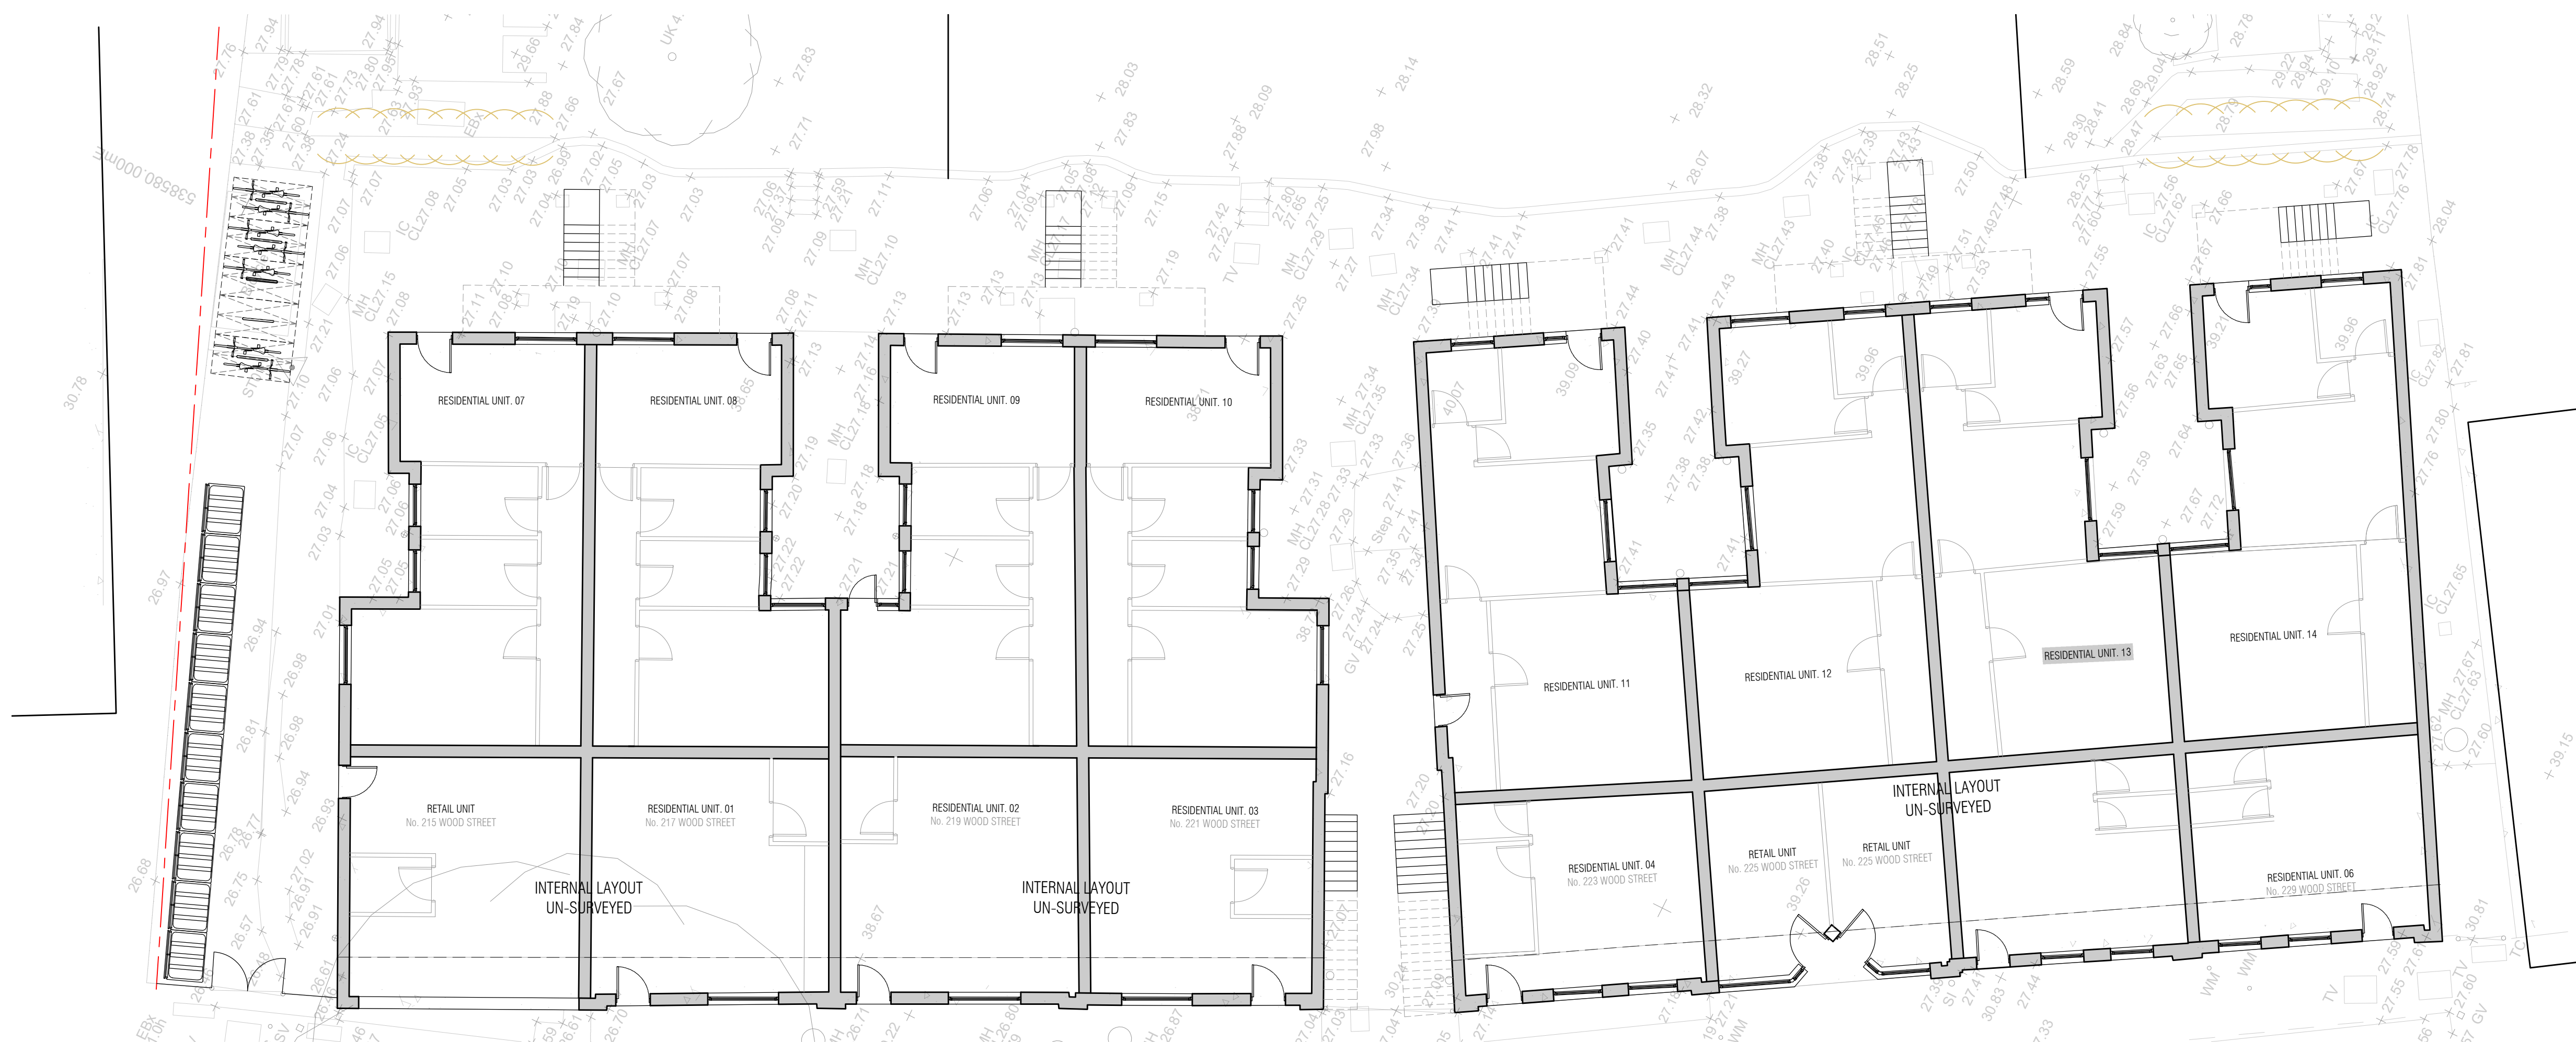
RESIDENTIAL UNIT. 07

RESIDENTIAL UNIT. 08

RESIDENTIAL UNIT. 09

RESIDENTIAL UNIT. 10

RETAIL UNIT
No. 215 WOOD STREET

RESIDENTIAL UNIT. 01
No. 217 WOOD STREET

RESIDENTIAL UNIT. 02
No. 219 WOOD STREET

RESIDENTIAL UNIT. 03
No. 221 WOOD STREET

INTERNAL LAYOUT
UN-SURVEYED

INTERNAL LAYOUT
UN-SURVEYED

RESIDENTIAL UNIT. 11

RESIDENTIAL UNIT. 12

RESIDENTIAL UNIT. 13

RESIDENTIAL UNIT. 14

INTERNAL LAYOUT
UN-SURVEYED

RESIDENTIAL UNIT. 04
No. 223 WOOD STREET

RETAIL UNIT
No. 225 WOOD STREET

RETAIL UNIT
No. 225 WOOD STREET

RESIDENTIAL UNIT. 06
No. 229 WOOD STREET

538580.000mE

30.78

26.97

26.68